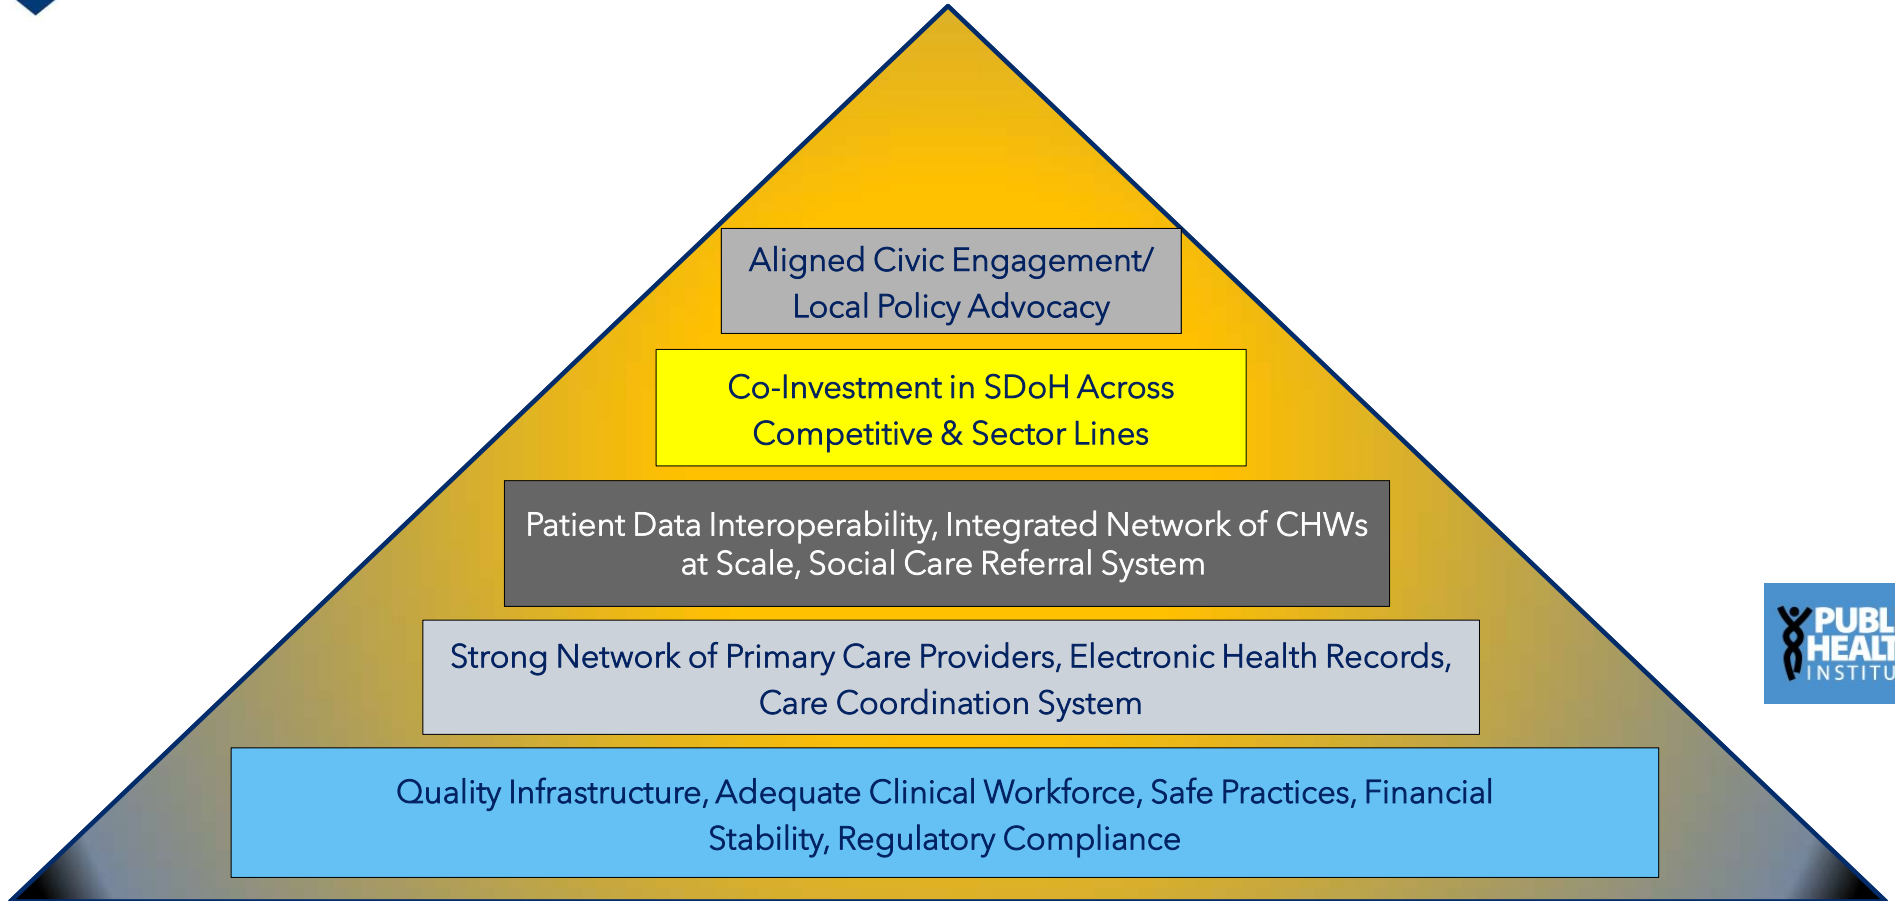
Aligned Civic Engagement/ Local Policy Advocacy

Co-Investment in SDoH Across Competitive & Sector Lines

Patient Data Interoperability, Integrated Network of CHWs at Scale, Social Care Referral System

Strong Network of Primary Care Providers, Electronic Health Records, Care Coordination System

Quality Infrastructure, Adequate Clinical Workforce, Safe Practices, Financial Stability, Regulatory Compliance

PUBL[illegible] HEAL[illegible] INSTITU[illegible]